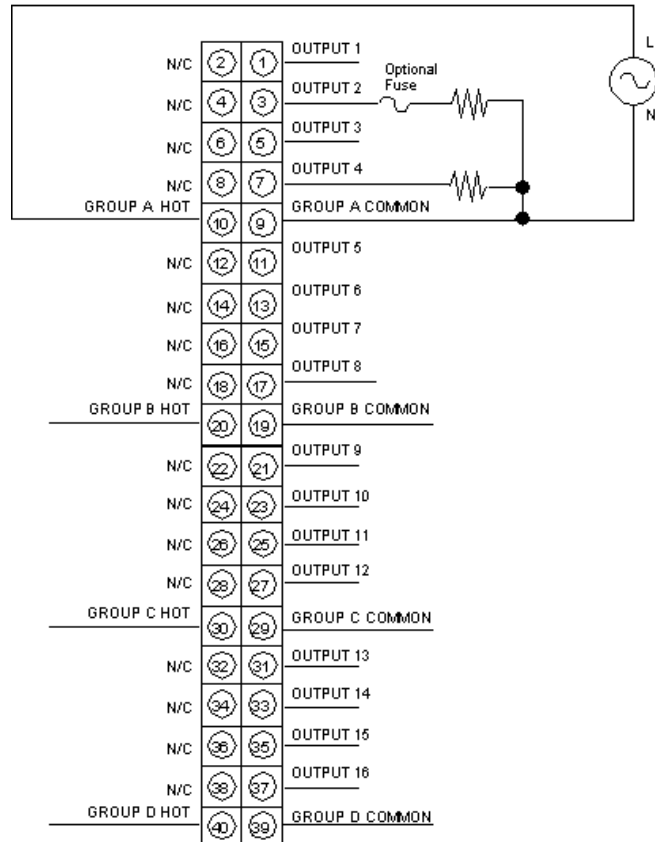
N/C ② ① OUTPUT 1
N/C ④ ③ OUTPUT 2
Optional Fuse
L
N
N/C ⑥ ⑤ OUTPUT 3
N/C ⑧ ⑦ OUTPUT 4
GROUP A HOT ⑩ ⑨ GROUP A COMMON
N/C ⑫ ⑪ OUTPUT 5
N/C ⑭ ⑬ OUTPUT 6
N/C ⑯ ⑮ OUTPUT 7
N/C ⑱ ⑰ OUTPUT 8
GROUP B HOT ⑳ ⑲ GROUP B COMMON
N/C ㉒ ㉑ OUTPUT 9
N/C ㉔ ㉓ OUTPUT 10
N/C ㉖ ㉕ OUTPUT 11
N/C ㉘ ㉗ OUTPUT 12
GROUP C HOT ㉚ ㉙ GROUP C COMMON
N/C ㉜ ㉛ OUTPUT 13
N/C ㉞ ㉝ OUTPUT 14
N/C ㊱ ㉟ OUTPUT 15
N/C ㊳ ㊲ OUTPUT 16
GROUP D HOT ㊵ ㊴ GROUP D COMMON